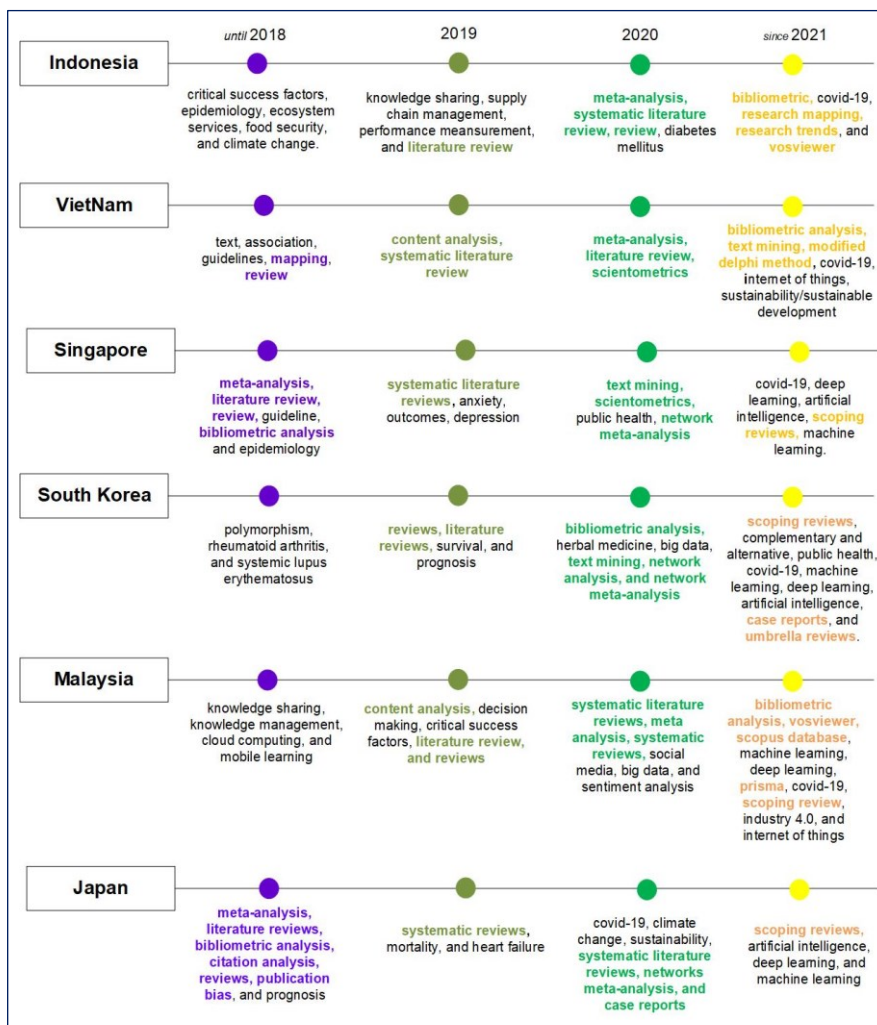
until 2018 | 2019 | 2020 | since 2021

Indonesia

critical success factors, epidemiology, ecosystem services, food security, and climate change.

knowledge sharing, supply chain management, performance meansurement, and literature review

meta-analysis, systematic literature review, review, diabetes mellitus

bibliometric, covid-19, research mapping, research trends, and vosviewer

VietNam

text, association, guidelines, mapping, review

content analysis, systematic literature review

meta-analysis, literature review, scientometrics

bibliometric analysis, text mining, modified delphi method, covid-19, internet of things, sustainability/sustainable development

Singapore

meta-analysis, literature review, review, guideline, bibliometric analysis and epidemiology

systematic literature reviews, anxiety, outcomes, depression

text mining, scientometrics, public health, network meta-analysis

covid-19, deep learning, artificial intelligence, scoping reviews, machine learning.

South Korea

polymorphism, rheumatoid arthritis, and systemic lupus erythematosus

reviews, literature reviews, survival, and prognosis

bibliometric analysis, herbal medicine, big data, text mining, network analysis, and network meta-analysis

scoping reviews, complementary and alternative, public health, covid-19, machine learning, deep learning, artificial intelligence, case reports, and umbrella reviews.

Malaysia

knowledge sharing, knowledge management, cloud computing, and mobile learning

content analysis, decision making, critical success factors, literature review, and reviews

systematic literature reviews, meta analysis, systematic reviews, social media, big data, and sentiment analysis

bibliometric analysis, vosviewer, scopus database, machine learning, deep learning, prisma, covid-19, scoping review, industry 4.0, and internet of things

Japan

meta-analysis, literature reviews, bibliometric analysis, citation analysis, reviews, publication bias, and prognosis

systematic reviews, mortality, and heart failure

covid-19, climate change, sustainability, systematic literature reviews, networks meta-analysis, and case reports

scoping reviews, artificial intelligence, deep learning, and machine learning